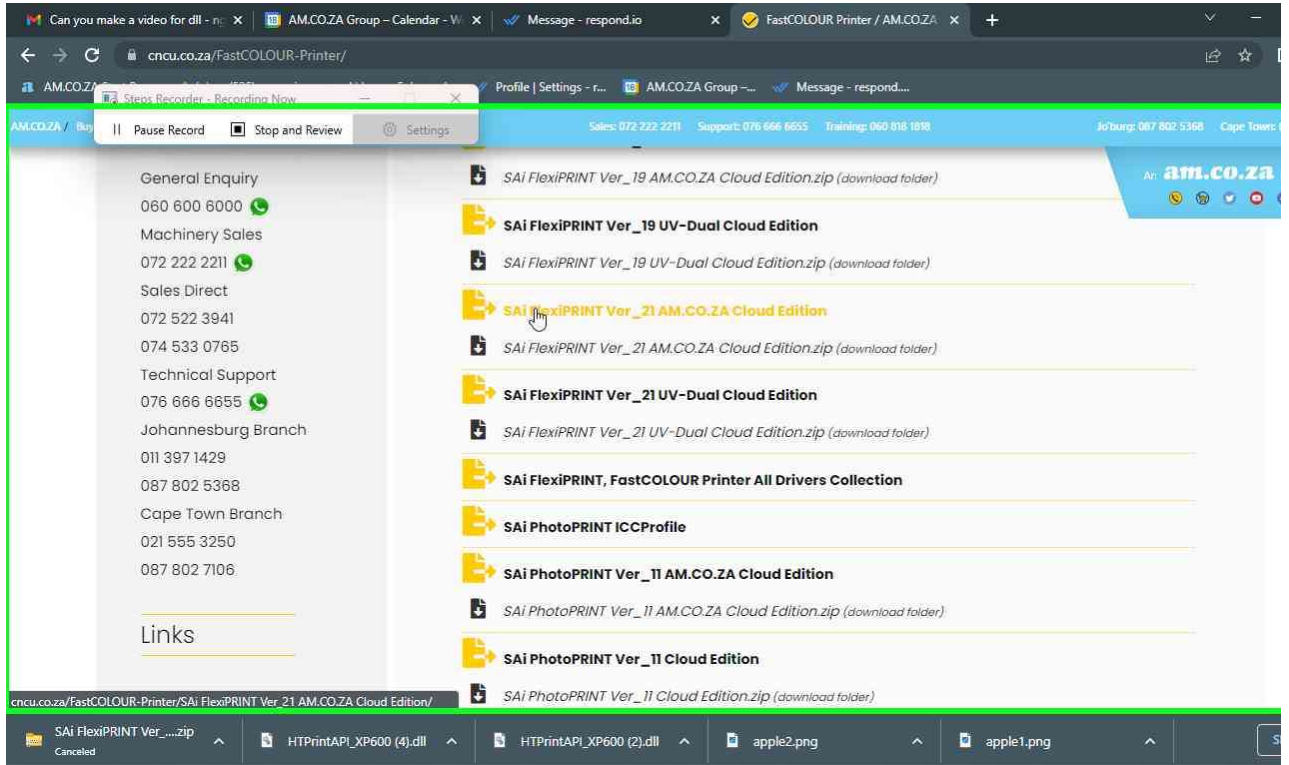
Can you make a video for dll - n
AM.CO.ZA Group – Calendar - W
Message - respond.io
FastCOLOUR Printer / AM.CO.ZA
cncu.co.za/FastCOLOUR-Printer/
AM.CO.ZA
Steps Recorder - Recording Now
Profile | Settings - r...
AM.CO.ZA Group -...
Message - respond....
|| Pause Record
Stop and Review
Settings
AM.CO.ZA / Bu
Sales: 072 222 2211 Support: 076 666 6655 Training: 060 818 1818
Jo'burg: 087 802 5368 Cape Town:
am.co.za

General Enquiry
060 600 6000
Machinery Sales
072 222 2211
Sales Direct
072 522 3941
074 533 0765
Technical Support
076 666 6655
Johannesburg Branch
011 397 1429
087 802 5368
Cape Town Branch
021 555 3250
087 802 7106

Links

SAi FlexiPRINT Ver_19 AM.CO.ZA Cloud Edition.zip (download folder)
SAi FlexiPRINT Ver_19 UV-Dual Cloud Edition
SAi FlexiPRINT Ver_19 UV-Dual Cloud Edition.zip (download folder)
SAi FlexiPRINT Ver_21 AM.CO.ZA Cloud Edition
SAi FlexiPRINT Ver_21 AM.CO.ZA Cloud Edition.zip (download folder)
SAi FlexiPRINT Ver_21 UV-Dual Cloud Edition
SAi FlexiPRINT Ver_21 UV-Dual Cloud Edition.zip (download folder)
SAi FlexiPRINT, FastCOLOUR Printer All Drivers Collection
SAi PhotoPRINT ICCProfile
SAi PhotoPRINT Ver_11 AM.CO.ZA Cloud Edition
SAi PhotoPRINT Ver_11 AM.CO.ZA Cloud Edition.zip (download folder)
SAi PhotoPRINT Ver_11 Cloud Edition
SAi PhotoPRINT Ver_11 Cloud Edition.zip (download folder)

cncu.co.za/FastCOLOUR-Printer/SAi FlexiPRINT Ver_21 AM.CO.ZA Cloud Edition/
SAi FlexiPRINT Ver_....zip
Canceled
HTPrintAPI_XP600 (4).dll
HTPrintAPI_XP600 (2).dll
apple2.png
apple1.png